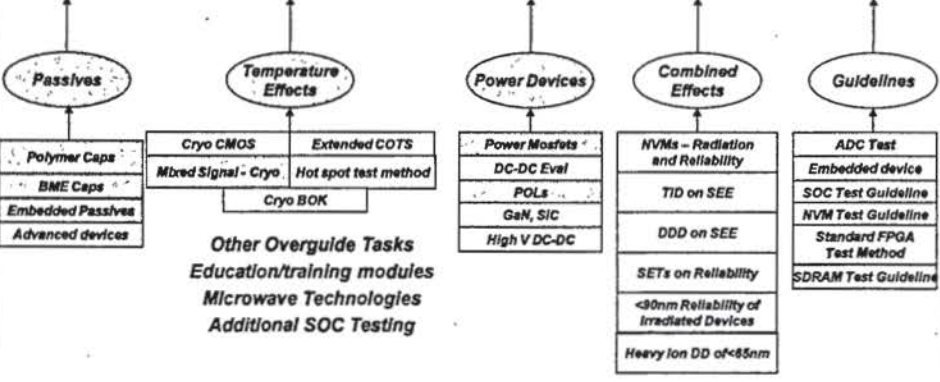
Passives

Polymer Caps
BME Caps
Embedded Passives
Advanced devices

Temperature Effects

Cryo CMOS
Extended COTS
Mixed Signal - Cryo
Hot spot test method
Cryo BOK

Other Overguide Tasks
Education/training modules
Microwave Technologies
Additional SOC Testing

Power Devices

Power Mosfets
DC-DC Eval
POLs
GaN, SiC
High V DC-DC

Combined Effects

NVMs – Radiation and Reliability
TID on SEE
DDD on SEE
SETs on Reliability
<90nm Reliability of Irradiated Devices
Heavy Ion DD of<65nm

Guidelines

ADC Test
Embedded device
SOC Test Guideline
NVM Test Guideline
Standard FPGA Test Method
SDRAM Test Guideline